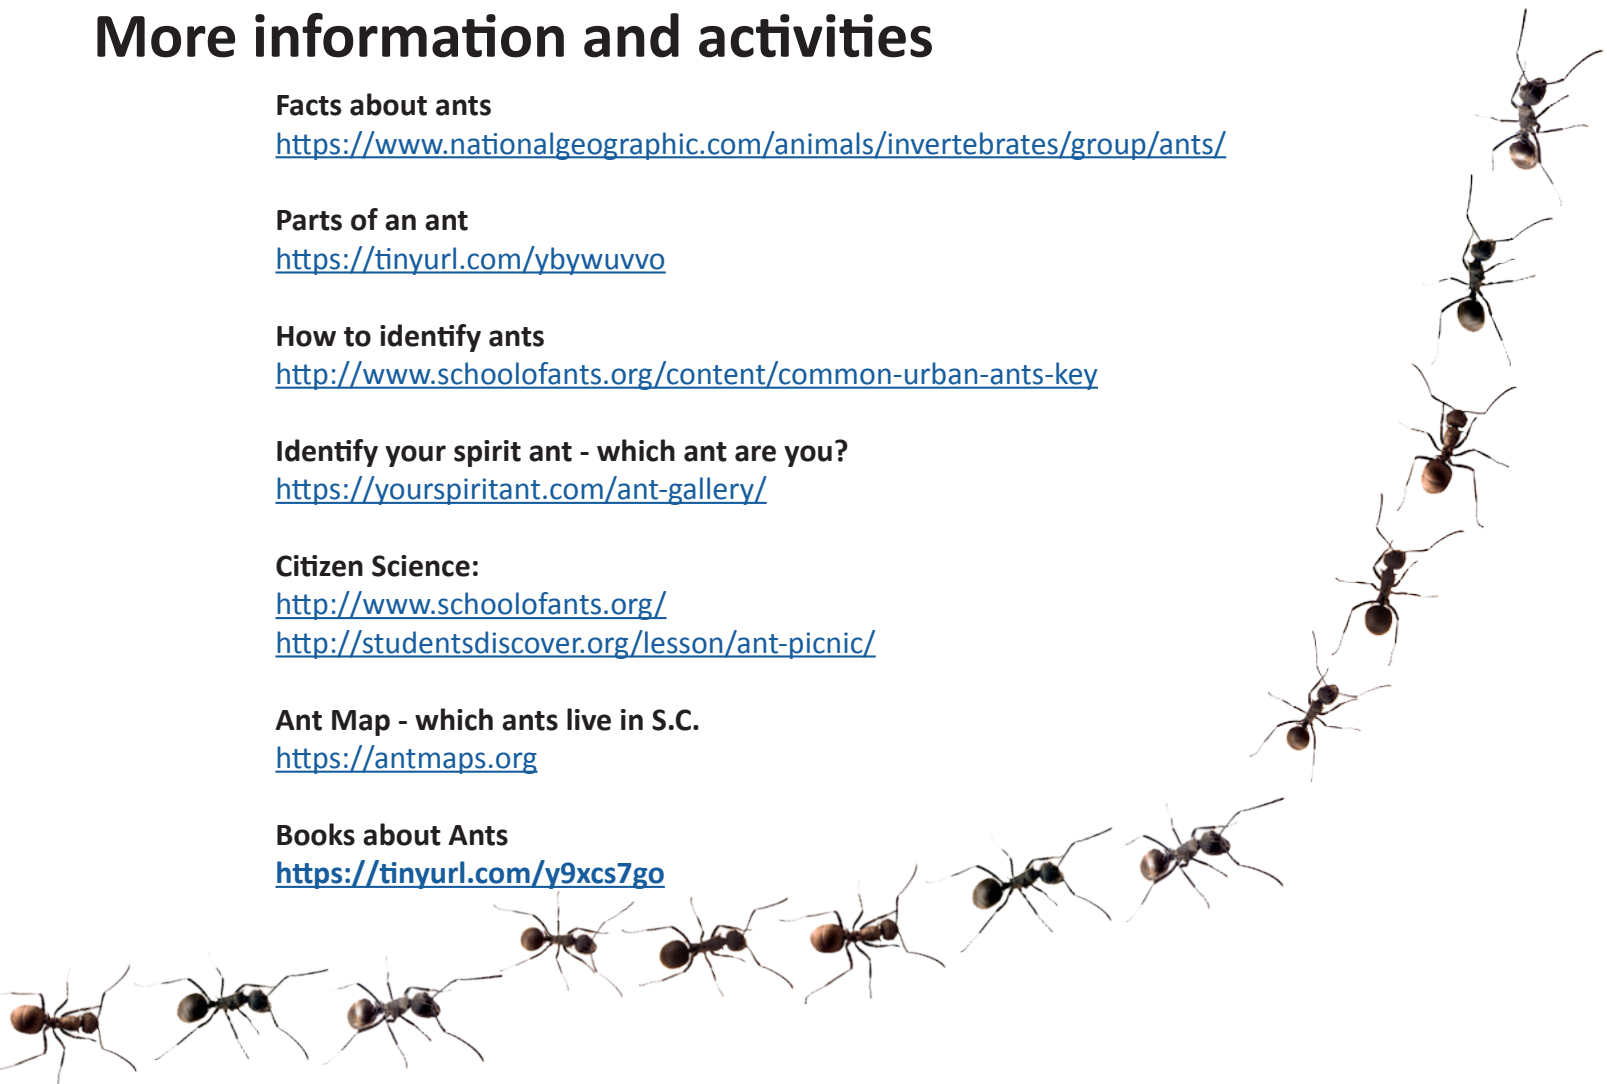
More information and activities

Facts about ants
https://www.nationalgeographic.com/animals/invertebrates/group/ants/

Parts of an ant
https://tinyurl.com/ybywuvvo

How to identify ants
http://www.schoolofants.org/content/common-urban-ants-key

Identify your spirit ant - which ant are you?
https://yourspiritant.com/ant-gallery/

Citizen Science:
http://www.schoolofants.org/
http://studentsdiscover.org/lesson/ant-picnic/

Ant Map - which ants live in S.C.
https://antmaps.org

Books about Ants
https://tinyurl.com/y9xcs7go